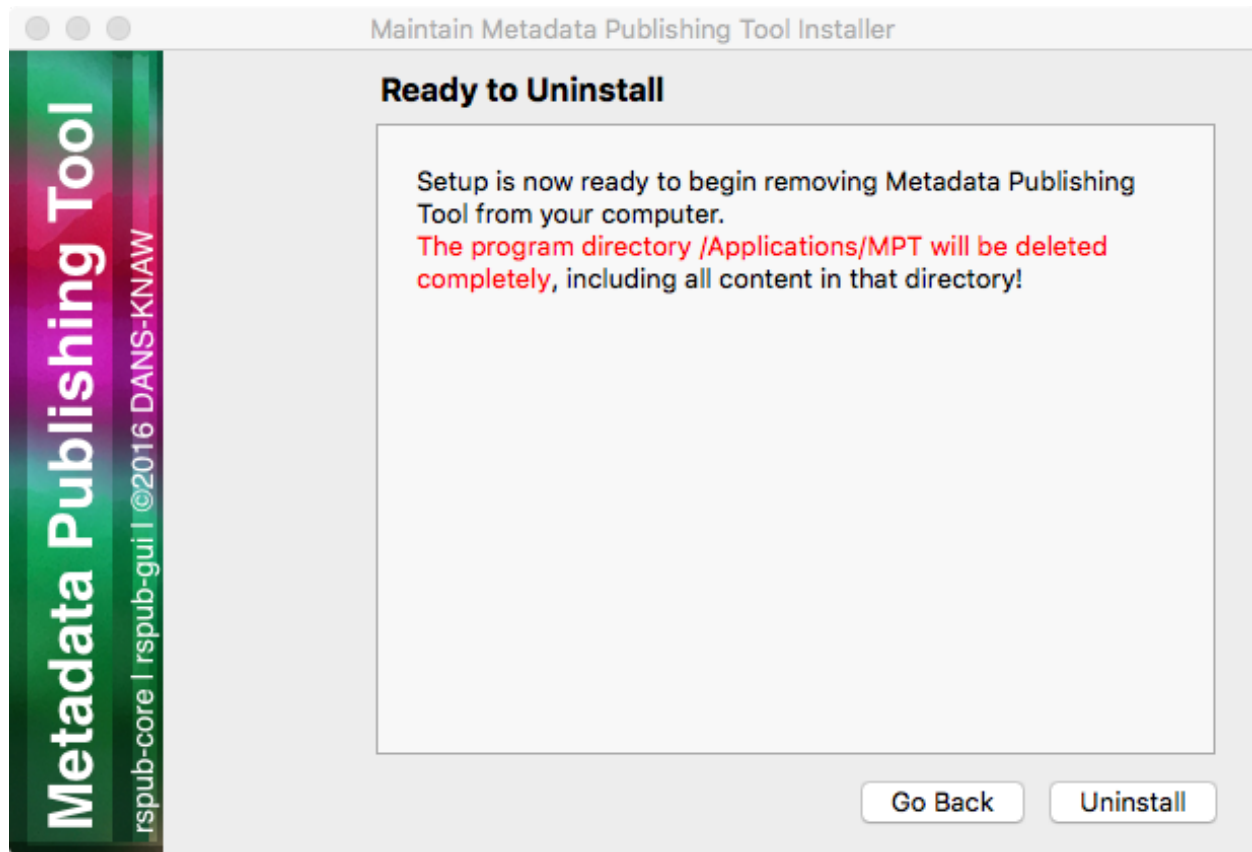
Maintain Metadata Publishing Tool Installer

Metadata Publishing Tool

rspub-core | rspub-gui | ©2016 DANS-KNAW

Ready to Uninstall

Setup is now ready to begin removing Metadata Publishing Tool from your computer.
The program directory /Applications/MPT will be deleted completely, including all content in that directory!

Go Back

Uninstall